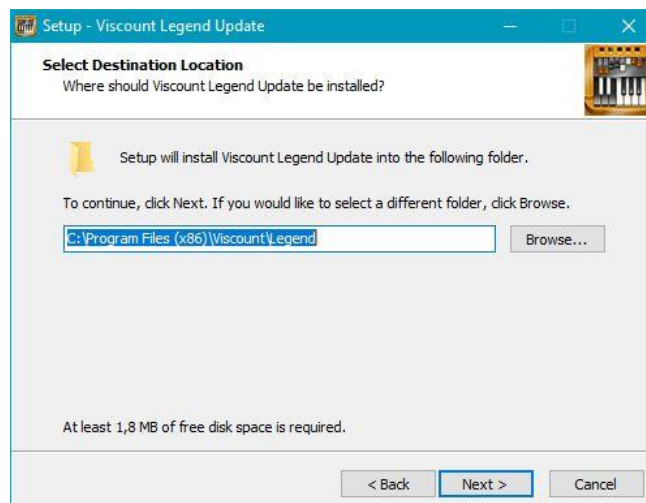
Setup - Viscount Legend Update

Select Destination Location
Where should Viscount Legend Update be installed?

Setup will install Viscount Legend Update into the following folder.

To continue, click Next. If you would like to select a different folder, click Browse.

C:\Program Files (x86)\Viscount\Legend

Browse...

At least 1,8 MB of free disk space is required.

< Back Next > Cancel